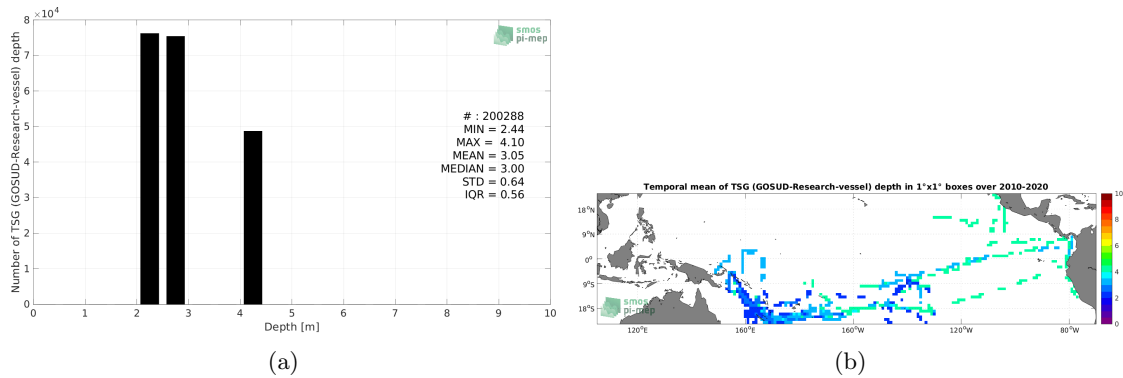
$\times10^4$

smos
pi-mep

Number of TSG (GOSUD-Research-vessel) depth

8
7
6
5
4
3
2
1
0

# : 200288
MIN = 2.44
MAX = 4.10
MEAN = 3.05
MEDIAN = 3.00
STD = 0.64
IQR = 0.56

0 1 2 3 4 5 6 7 8 9 10

Depth [m]

(a)

Temporal mean of TSG (GOSUD-Research-vessel) depth in 1°x1° boxes over 2010-2020

18°N
9°N
0°
9°S
18°S

smos
pi-mep

120°E 160°E 160°W 120°W 80°W

10
8
6
4
2
0

(b)